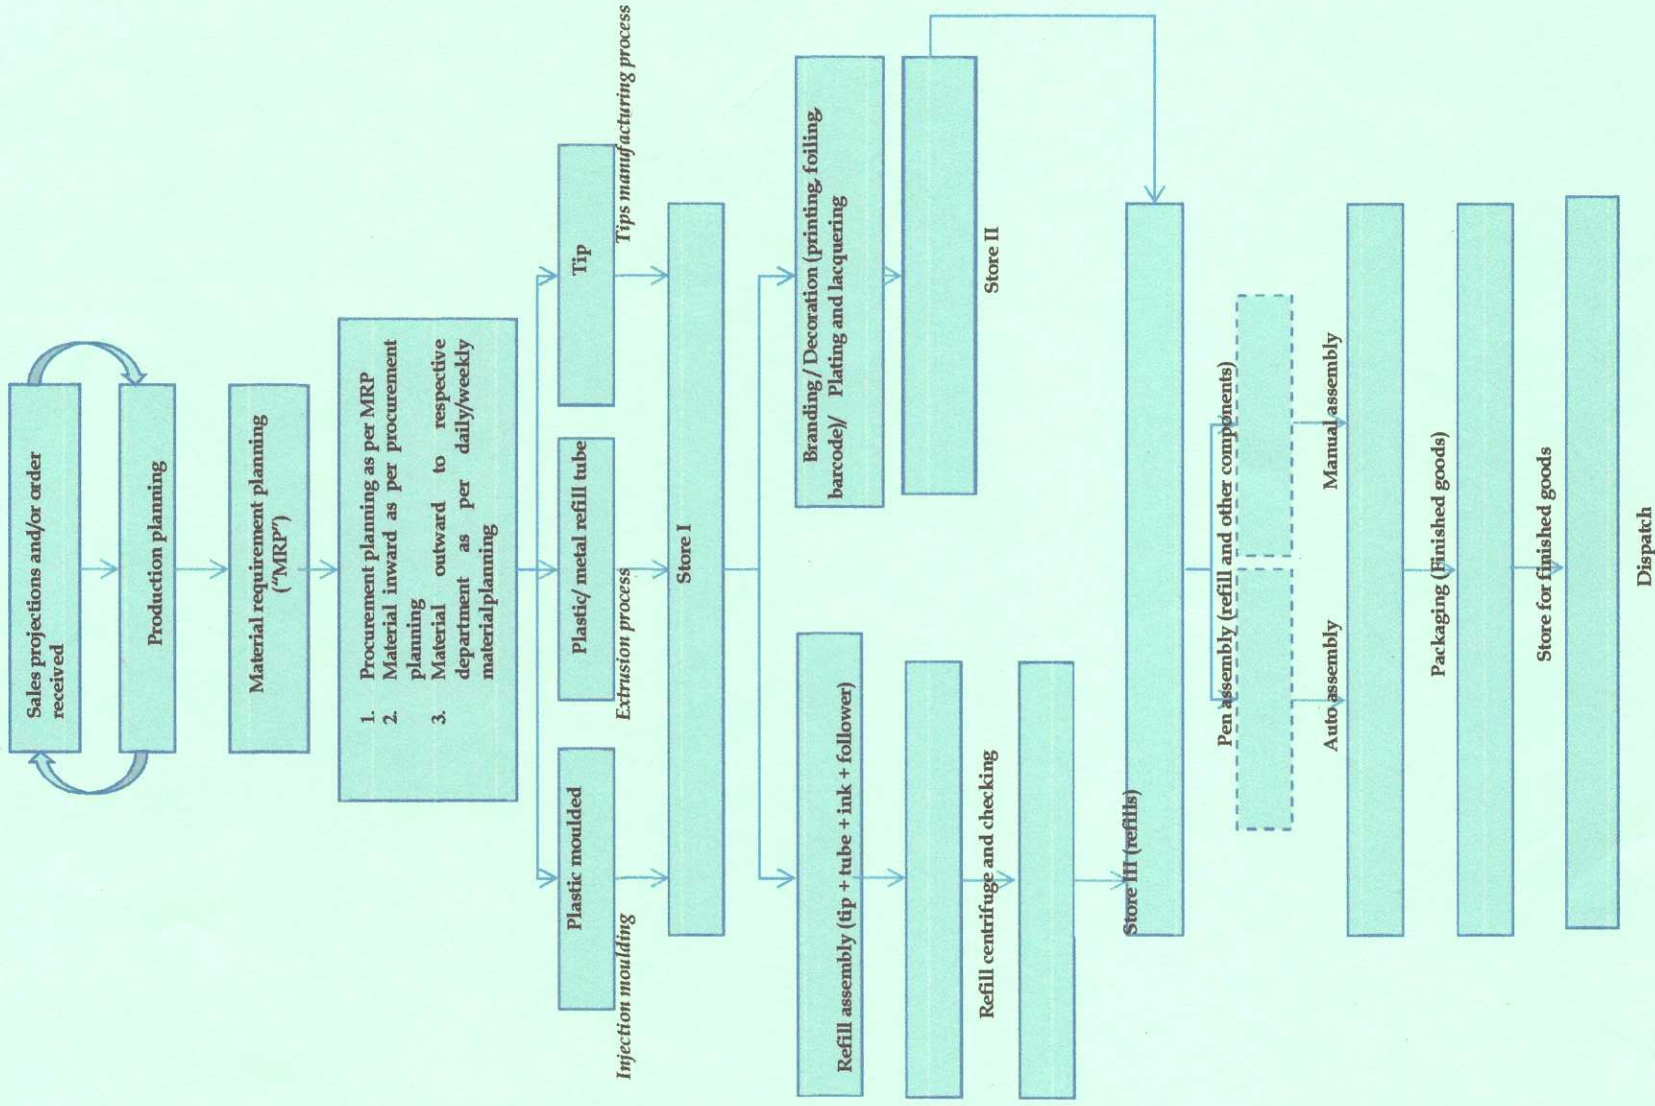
Sales projections and/or order received

Production planning

Material requirement planning ("MRP")

1. Procurement planning as per MRP
2. Material inward as per procurement planning
3. Material outward to respective department as per daily/weekly materialplanning

Tip

Tips manufacturing process

Plastic/ metal refill tube

Extrusion process

Plastic moulded

Injection moulding

Store I

Branding / Decoration (printing, foiling, barcode)/ Plating and lacquering

Store II

Refill assembly (tip + tube + ink + follower)

Refill centrifuge and checking

Store III (refills)

Pen assembly (refill and other components)

Manual assembly

Auto assembly

Packaging (Finished goods)

Store for finished goods

Dispatch